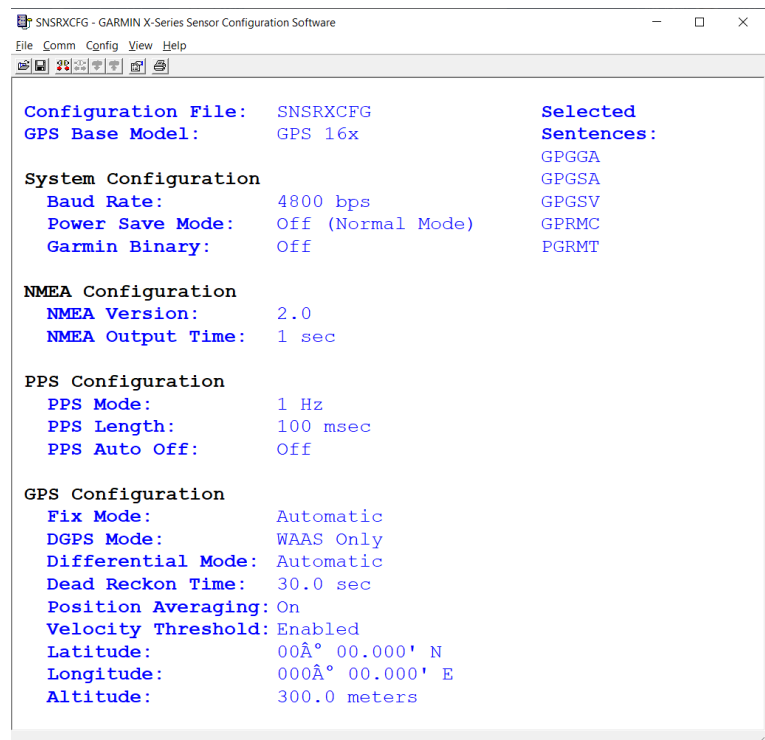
SNSRXCFG - GARMIN X-Series Sensor Configuration Software

File Comm Config View Help

Configuration File: SNSRXCFG
GPS Base Model: GPS 16x

Selected Sentences:
GPGGA
GPGSA
GPGSV
GPRMC
PGRMT

System Configuration
Baud Rate: 4800 bps
Power Save Mode: Off (Normal Mode)
Garmin Binary: Off

NMEA Configuration
NMEA Version: 2.0
NMEA Output Time: 1 sec

PPS Configuration
PPS Mode: 1 Hz
PPS Length: 100 msec
PPS Auto Off: Off

GPS Configuration
Fix Mode: Automatic
DGPS Mode: WAAS Only
Differential Mode: Automatic
Dead Reckon Time: 30.0 sec
Position Averaging: On
Velocity Threshold: Enabled
Latitude: 00Â° 00.000' N
Longitude: 000Â° 00.000' E
Altitude: 300.0 meters